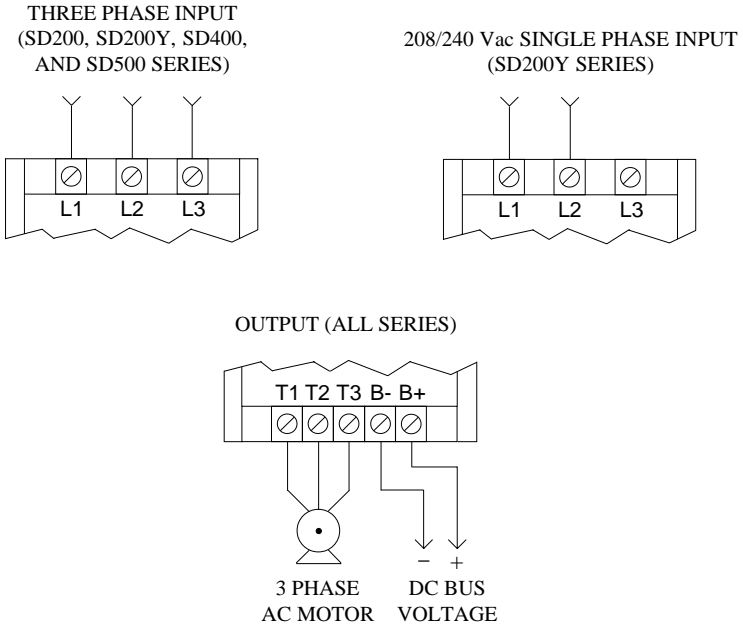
THREE PHASE INPUT
(SD200, SD200Y, SD400,
AND SD500 SERIES)

L1 L2 L3

208/240 Vac SINGLE PHASE INPUT
(SD200Y SERIES)

L1 L2 L3

OUTPUT (ALL SERIES)

T1 T2 T3 B- B+

3 PHASE
AC MOTOR

− +

DC BUS
VOLTAGE